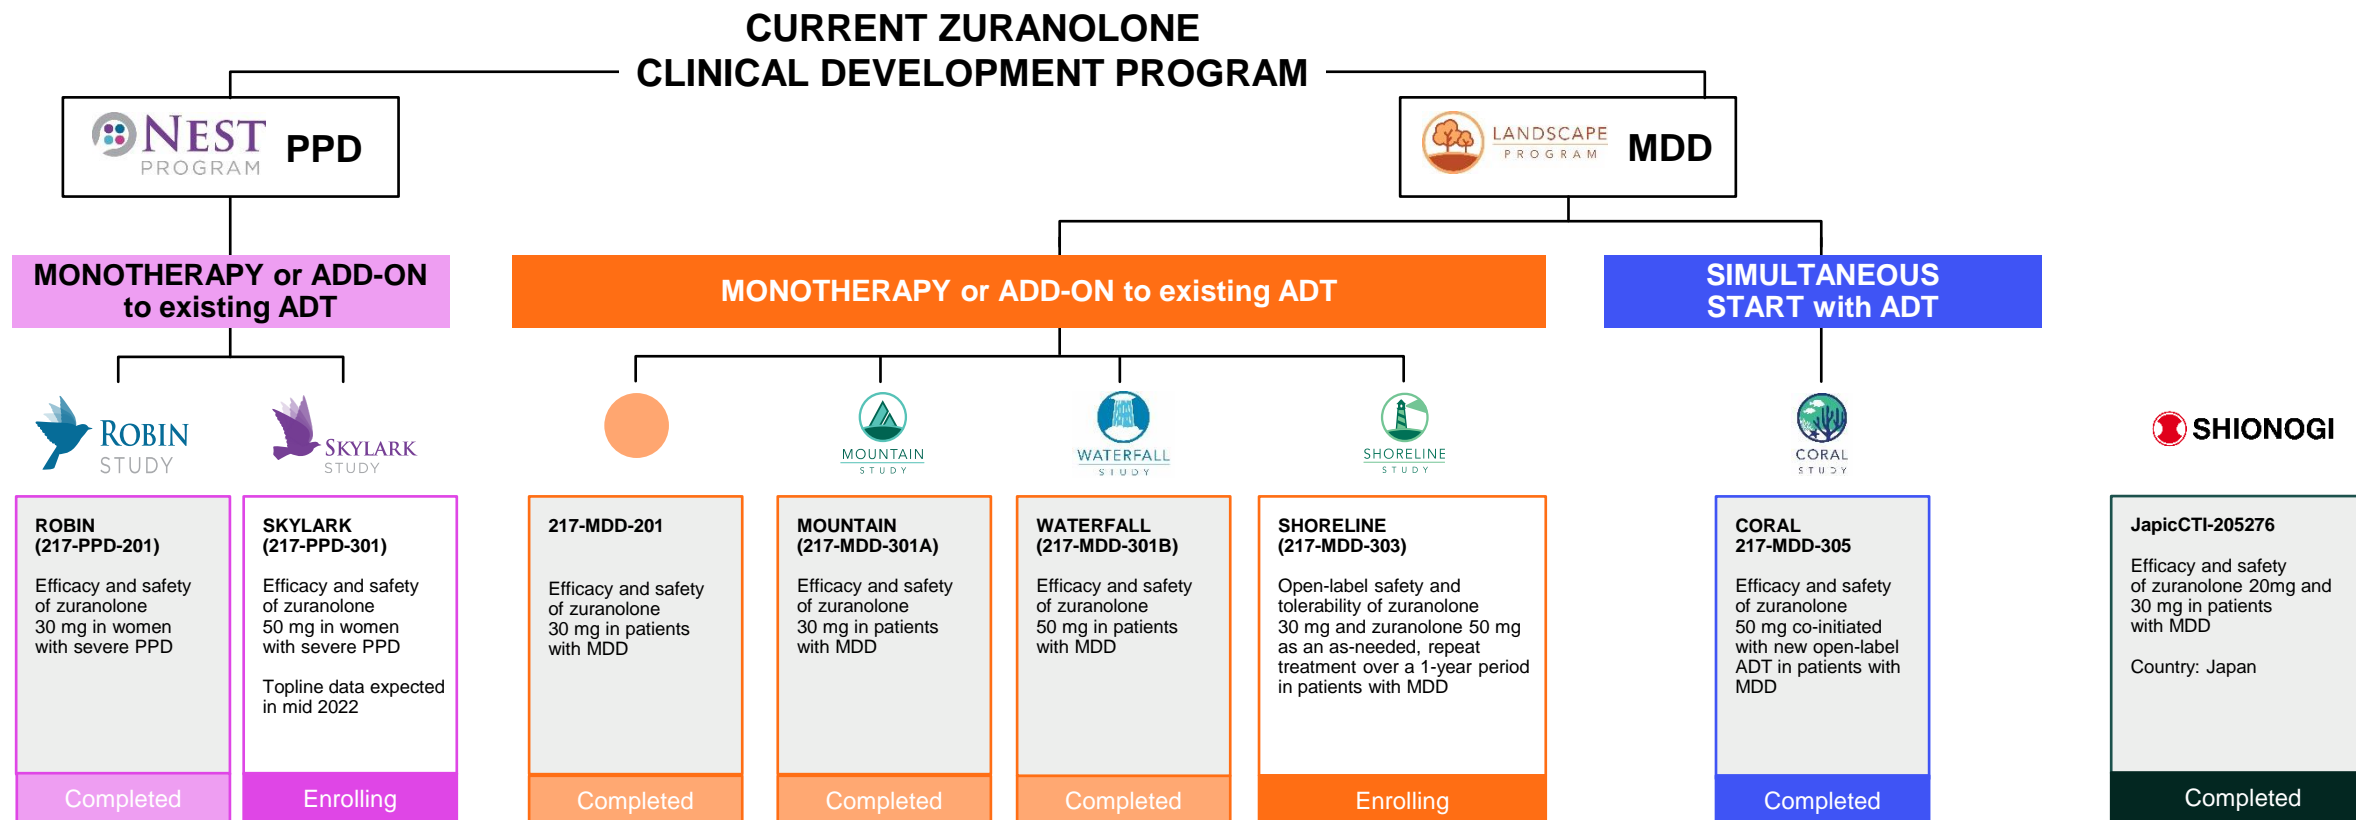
CURRENT ZURANOLONE CLINICAL DEVELOPMENT PROGRAM

NEST PROGRAM PPD

LANDSCAPE PROGRAM MDD

MONOTHERAPY or ADD-ON to existing ADT

MONOTHERAPY or ADD-ON to existing ADT

SIMULTANEOUS START with ADT

ROBIN STUDY

SKYLARK STUDY

MOUNTAIN STUDY

WATERFALL STUDY

SHORELINE STUDY

CORAL STUDY

SHIONOGI

ROBIN (217-PPD-201)

Efficacy and safety of zuranolone 30 mg in women with severe PPD

Completed

SKYLARK (217-PPD-301)

Efficacy and safety of zuranolone 50 mg in women with severe PPD

Topline data expected in mid 2022

Enrolling

217-MDD-201

Efficacy and safety of zuranolone 30 mg in patients with MDD

Completed

MOUNTAIN (217-MDD-301A)

Efficacy and safety of zuranolone 30 mg in patients with MDD

Completed

WATERFALL (217-MDD-301B)

Efficacy and safety of zuranolone 50 mg in patients with MDD

Completed

SHORELINE (217-MDD-303)

Open-label safety and tolerability of zuranolone 30 mg and zuranolone 50 mg as an as-needed, repeat treatment over a 1-year period in patients with MDD

Enrolling

CORAL 217-MDD-305

Efficacy and safety of zuranolone 50 mg co-initiated with new open-label ADT in patients with MDD

Completed

JapicCTI-205276

Efficacy and safety of zuranolone 20mg and 30 mg in patients with MDD

Country: Japan

Completed